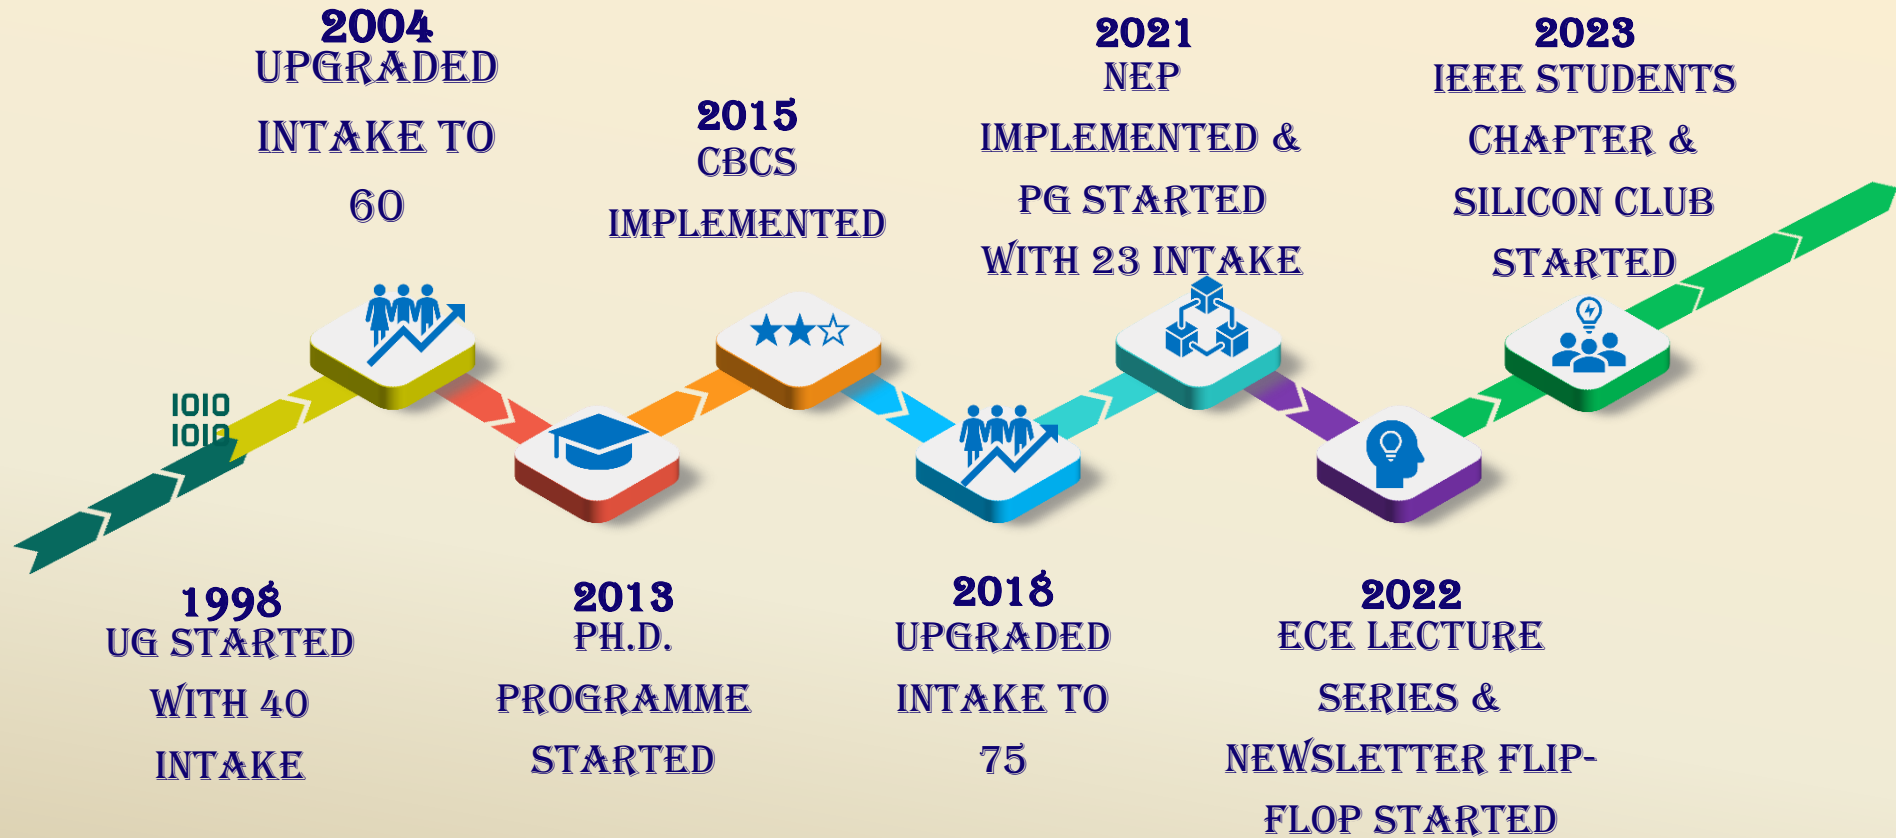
2004
UPGRADED INTAKE TO 60

2015
CBCS IMPLEMENTED

2021
NEP IMPLEMENTED & PG STARTED WITH 23 INTAKE

2023
IEEE STUDENTS CHAPTER & SILICON CLUB STARTED

1010
1010

1998
UG STARTED WITH 40 INTAKE

2013
PH.D. PROGRAMME STARTED

2018
UPGRADED INTAKE TO 75

2022
ECE LECTURE SERIES & NEWSLETTER FLIP-FLOP STARTED